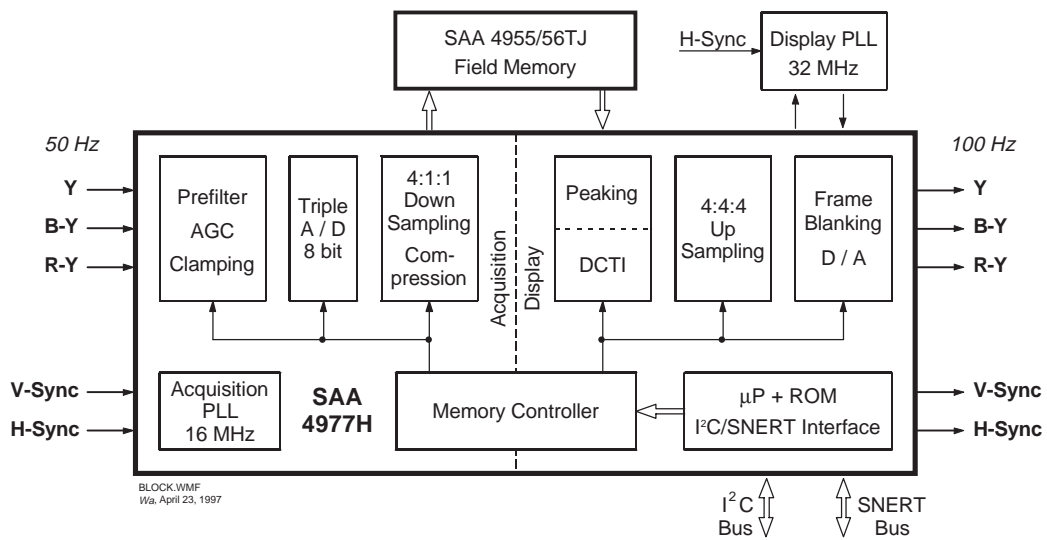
SAA 4955/56TJ
Field Memory

H-Sync

Display PLL
32 MHz

50 Hz

100 Hz

Y
B-Y
R-Y

Prefilter
AGC
Clamping

Triple
A / D
8 bit

4:1:1
Down
Sampling
Compression

Acquisition

Display

Peaking
DCTI

4:4:4
Up
Sampling

Frame
Blanking
D / A

Y
B-Y
R-Y

V-Sync
H-Sync

Acquisition
PLL
16 MHz

SAA
4977H

Memory Controller

$\mu$P + ROM
$I^2C$/SNERT Interface

V-Sync
H-Sync

BLOCK.WMF
Wa, April 23, 1997

$I^2C$
Bus

SNERT
Bus